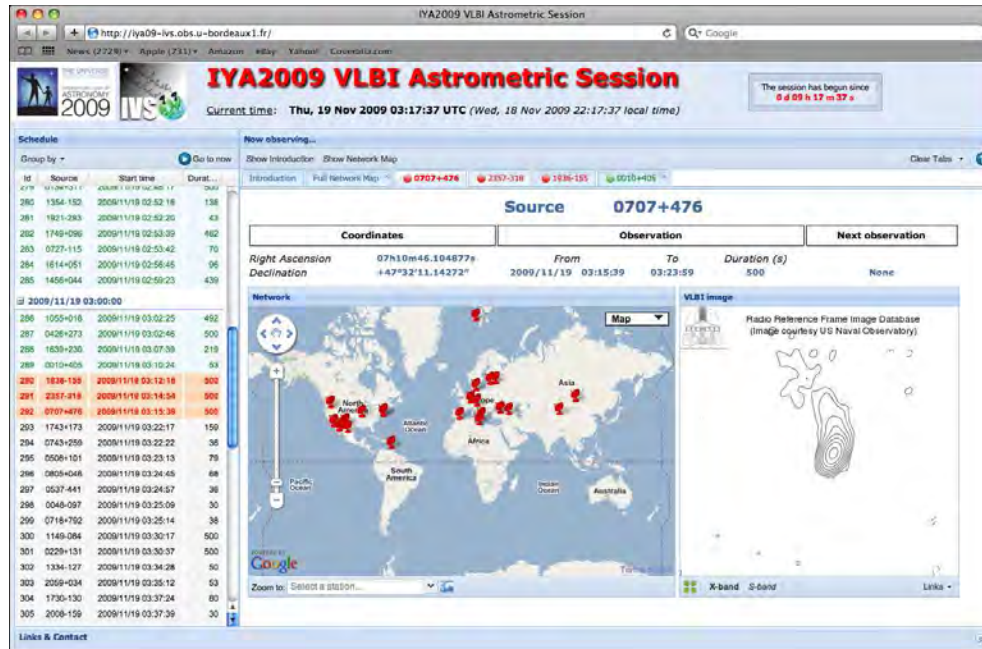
IYA2009 VLBI Astrometric Session

http://iya09-ivs.obs.u-bordeaux1.fr/

Q- Google

News (2729) Apple (731) Amazon eBay Yahoo! Coverstalia.com

THE UNIVERSE YOURS TO DISCOVER INTERNATIONAL YEAR OF ASTRONOMY 2009 IVS

IYA2009 VLBI Astrometric Session

Current time: Thu, 19 Nov 2009 03:17:37 UTC (Wed, 18 Nov 2009 22:17:37 local time)

The session has begun since
0 d 09 h 17 m 37 s

Schedule

Group by

Go to now

| Id | Source | Start time | Durat... |
|---|---|---|---|
| 279 | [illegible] | 2009/11/19 02:48:17 | 500 |
| 280 | 1354-152 | 2009/11/19 02:52:18 | 138 |
| 281 | 1921-293 | 2009/11/19 02:52:20 | 43 |
| 282 | 1749+096 | 2009/11/19 02:53:39 | 462 |
| 283 | 0727-115 | 2009/11/19 02:53:42 | 70 |
| 284 | 1614+051 | 2009/11/19 02:56:45 | 96 |
| 285 | 1456+044 | 2009/11/19 02:59:23 | 439 |

2009/11/19 03:00:00

| Id | Source | Start time | Durat... |
|---|---|---|---|
| 286 | 1055+018 | 2009/11/19 03:02:25 | 492 |
| 287 | 0426+273 | 2009/11/19 03:02:46 | 500 |
| 288 | 1639+230 | 2009/11/19 03:07:39 | 219 |
| 289 | 0010+405 | 2009/11/19 03:10:24 | 63 |
| 290 | 1636-155 | 2009/11/19 03:12:18 | 500 |
| 291 | 2357-318 | 2009/11/19 03:14:54 | 500 |
| 292 | 0707+476 | 2009/11/19 03:15:39 | 500 |
| 293 | 1743+173 | 2009/11/19 03:22:17 | 150 |
| 294 | 0743+259 | 2009/11/19 03:22:22 | 38 |
| 295 | 0508+101 | 2009/11/19 03:23:13 | 79 |
| 296 | 0805+046 | 2009/11/19 03:24:45 | 68 |
| 297 | 0537-441 | 2009/11/19 03:24:57 | 36 |
| 298 | 0048-097 | 2009/11/19 03:25:09 | 30 |
| 299 | 0716+792 | 2009/11/19 03:25:14 | 38 |
| 300 | 1149-084 | 2009/11/19 03:30:17 | 500 |
| 301 | 0229+131 | 2009/11/19 03:30:37 | 500 |
| 302 | 1334-127 | 2009/11/19 03:34:28 | 50 |
| 303 | 2059+034 | 2009/11/19 03:35:12 | 53 |
| 304 | 1730-130 | 2009/11/19 03:37:24 | 80 |
| 305 | 2008-159 | 2009/11/19 03:37:39 | 30 |

Links & Contact

Now observing...

Show Introduction Show Network Map

Close Tabs

Introduction Full Network Map 0707+476 2357-318 1636-155 0010+405

Source 0707+476

| Coordinates | Observation | Next observation |
|---|---|---|

Right Ascension 07h10m46.104877s
Declination +47°32'11.14272"

From To Duration (s)
2009/11/19 03:15:39 03:23:59 500 None

Network

Map

North America
Europe
Asia
Atlantic Ocean
Africa
South America
Pacific Ocean
Indian Ocean
Australia

POWERED BY Google

Terms of Use

Zoom to: Select a station...

VLBI image

Radio Reference Frame Image Database
(Image courtesy US Naval Observatory)

X-band S-band

Links